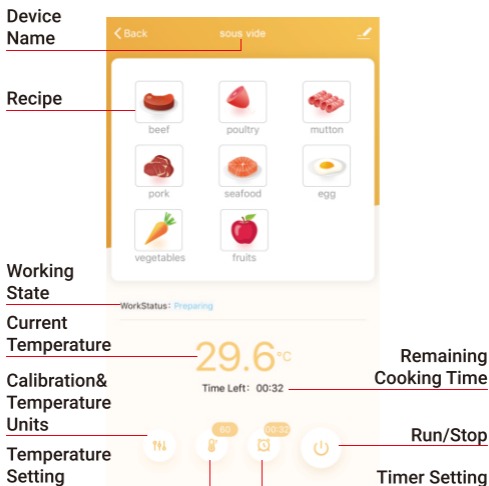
Device Name

< Back sous vide

Recipe

beef poultry mutton

pork seafood egg

vegetables fruits

Working State

WorkStatus: Preparing

Current Temperature

29.6°C

Remaining Cooking Time

Time Left: 00:32

Calibration& Temperature Units

60

00:32

Run/Stop

Temperature Setting

Timer Setting